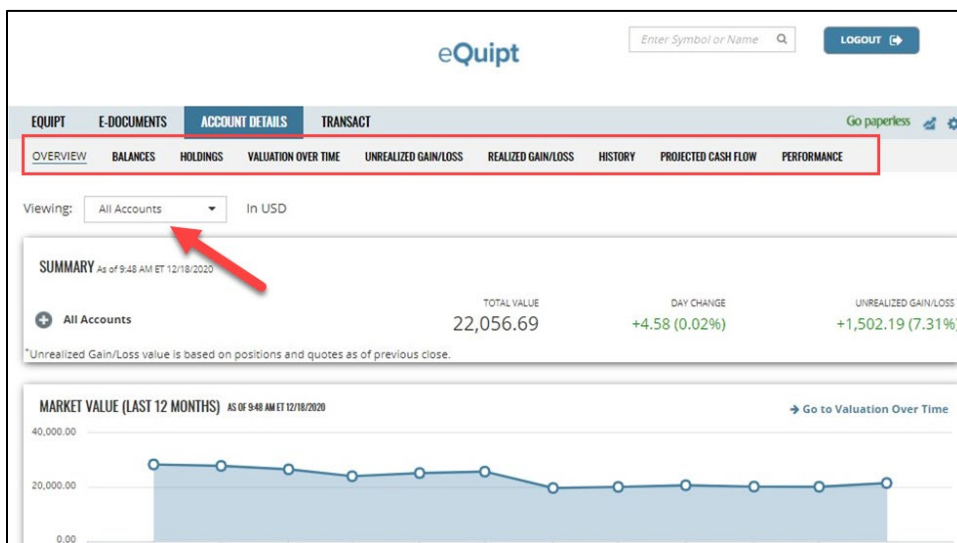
eQuipt

Enter Symbol or Name

LOGOUT

EQUIPT E-DOCUMENTS ACCOUNT DETAILS TRANSACT

Go paperless

OVERVIEW BALANCES HOLDINGS VALUATION OVER TIME UNREALIZED GAIN/LOSS REALIZED GAIN/LOSS HISTORY PROJECTED CASH FLOW PERFORMANCE

Viewing: All Accounts In USD

SUMMARY As of 9:48 AM ET 12/18/2020

| | TOTAL VALUE | DAY CHANGE | UNREALIZED GAIN/LOSS |
|---|---|---|---|
| All Accounts | 22,056.69 | +4.58 (0.02%) | +1,502.19 (7.31%) |

*Unrealized Gain/Loss value is based on positions and quotes as of previous close.

MARKET VALUE (LAST 12 MONTHS) AS OF 9:48 AM ET 12/18/2020

→ Go to Valuation Over Time

40,000.00

20,000.00

0.00